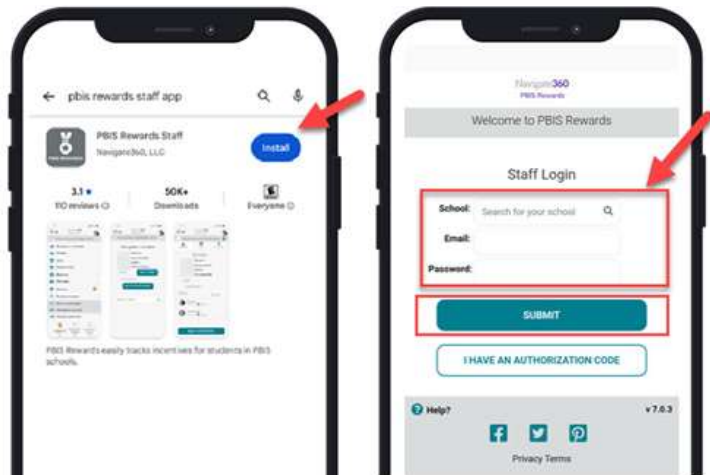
pbis rewards staff app

PBIS Rewards Staff
Navigate360, LLC
Install

3.1 ★
110 reviews
50K+
Downloads
Everyone

PBIS Rewards easily tracks incentives for students in PBIS schools.

Navigate360
PBIS Rewards

Welcome to PBIS Rewards

Staff Login

School: Search for your school
Email:
Password:

SUBMIT

I HAVE AN AUTHORIZATION CODE

Help?
v 7.0.3

Privacy Terms